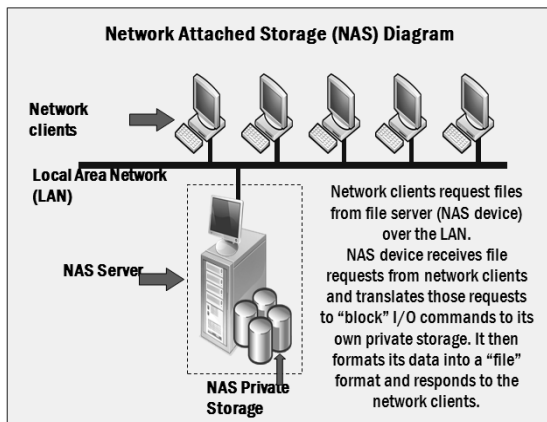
Network Attached Storage (NAS) Diagram

Network clients

Local Area Network (LAN)

NAS Server

NAS Private Storage

Network clients request files from file server (NAS device) over the LAN.
NAS device receives file requests from network clients and translates those requests to “block” I/O commands to its own private storage. It then formats its data into a “file” format and responds to the network clients.